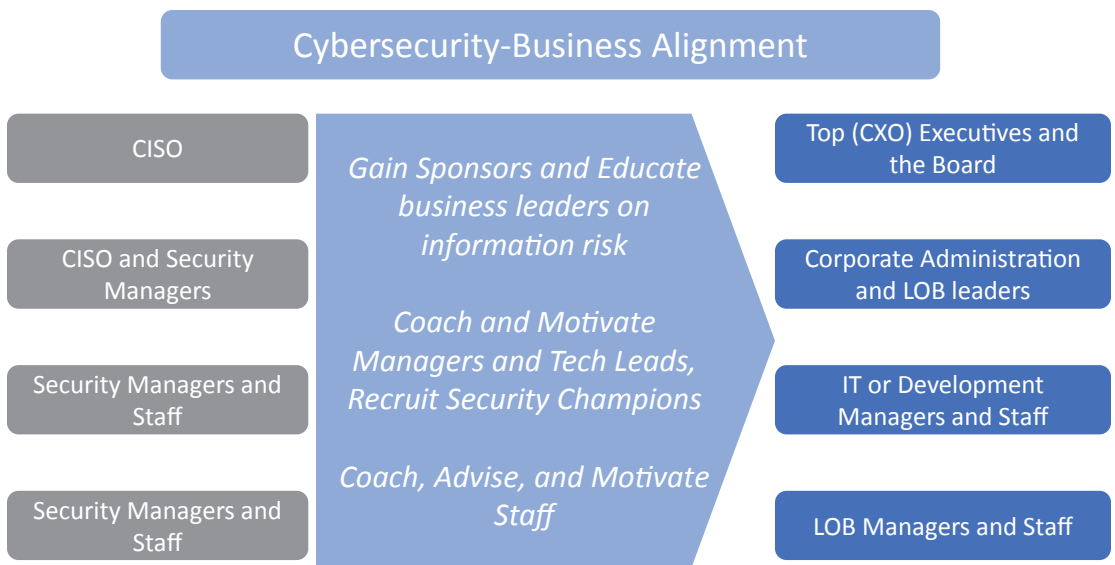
Cybersecurity-Business Alignment

CISO

CISO and Security Managers

Security Managers and Staff

Security Managers and Staff

Gain Sponsors and Educate business leaders on information risk

Coach and Motivate Managers and Tech Leads, Recruit Security Champions

Coach, Advise, and Motivate Staff

Top (CXO) Executives and the Board

Corporate Administration and LOB leaders

IT or Development Managers and Staff

LOB Managers and Staff